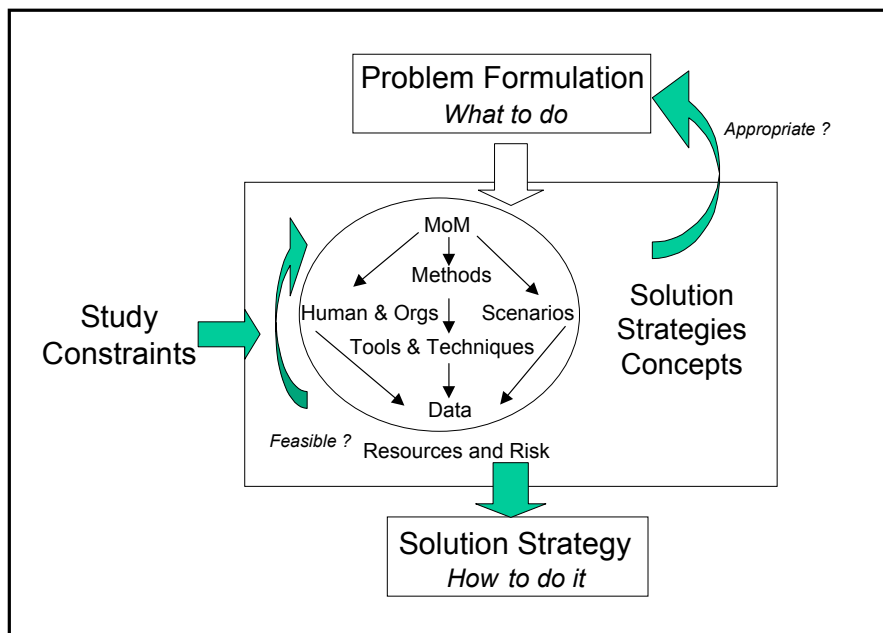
Problem Formulation
What to do

Appropriate ?

MoM

Methods

Human & Orgs

Scenarios

Tools & Techniques

Data

Study Constraints

Solution Strategies Concepts

Feasible ?

Resources and Risk

Solution Strategy
How to do it